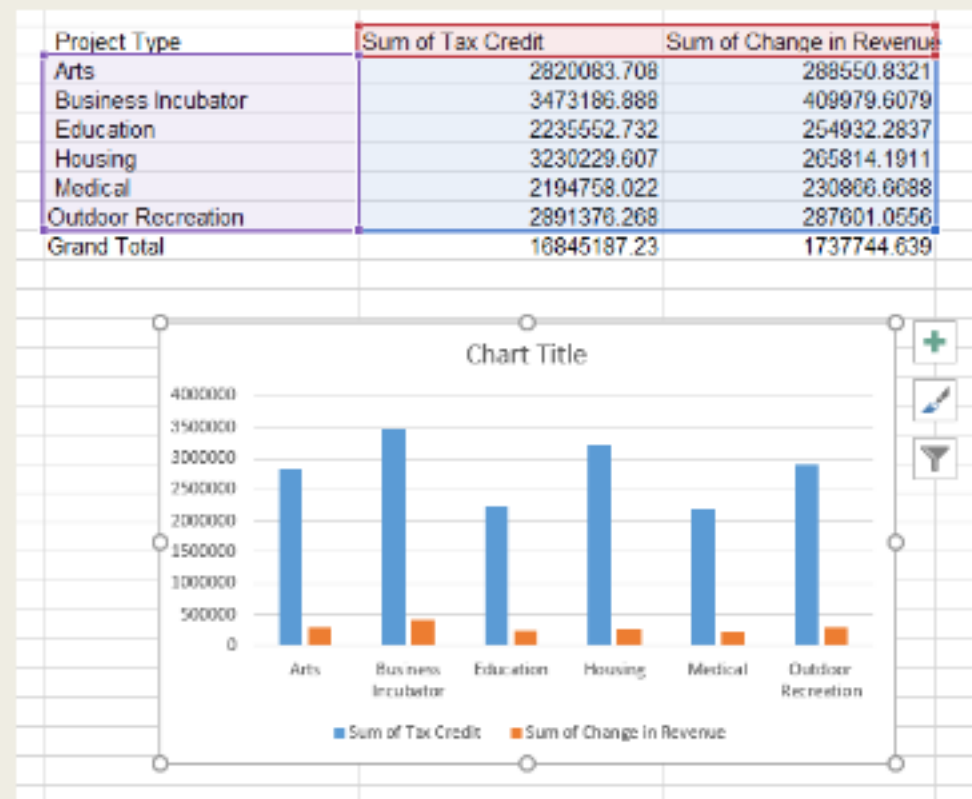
| Project Type | Sum of Tax Credit | Sum of Change in Revenue |
|---|---|---|
| Arts | 2820083.708 | 288550.8321 |
| Business Incubator | 3473186.888 | 409979.6079 |
| Education | 2235552.732 | 254932.2837 |
| Housing | 3230229.607 | 265814.1911 |
| Medical | 2194758.022 | 230866.6688 |
| Outdoor Recreation | 2891376.268 | 287601.0556 |
| Grand Total | 16845187.23 | 1737744.639 |

Chart Title

4000000
3500000
3000000
2500000
2000000
1500000
1000000
500000
0

Arts
Business Incubator
Education
Housing
Medical
Outdoor Recreation

Sum of Tax Credit
Sum of Change in Revenue